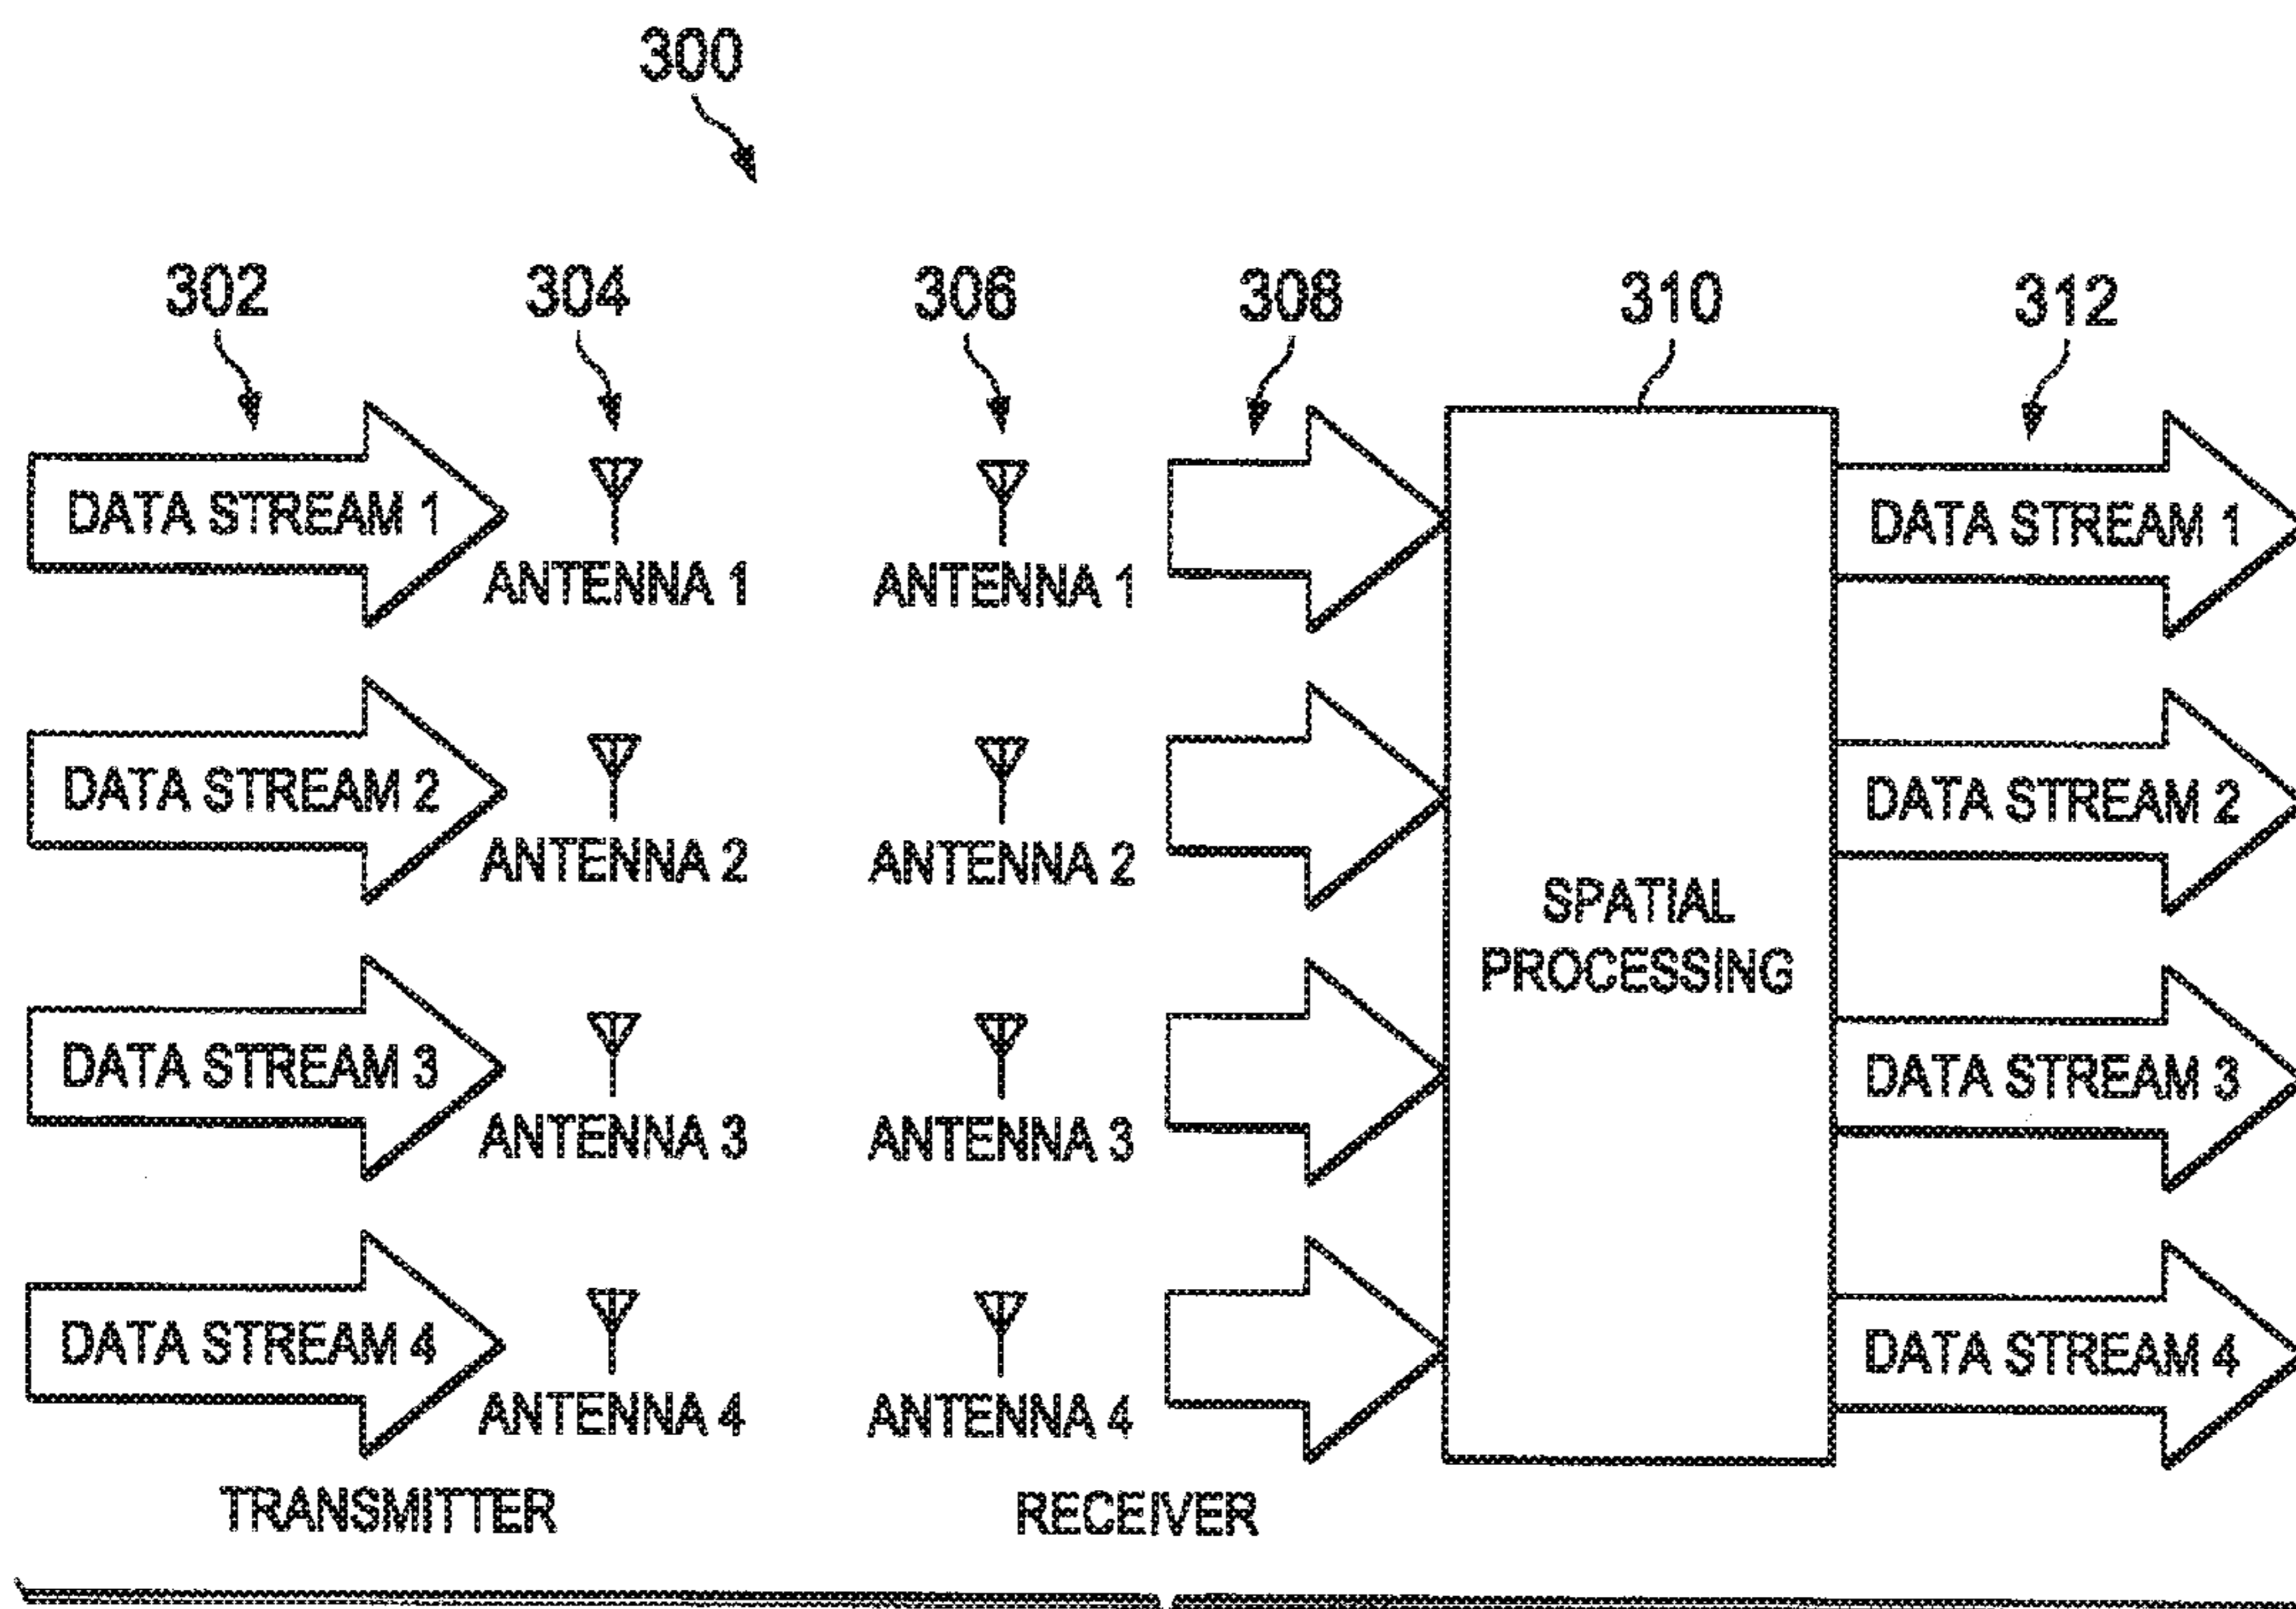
300

302
304
306
308
310
312

DATA STREAM 1
ANTENNA 1
ANTENNA 1
DATA STREAM 1

DATA STREAM 2
ANTENNA 2
ANTENNA 2
DATA STREAM 2

SPATIAL PROCESSING

DATA STREAM 3
ANTENNA 3
ANTENNA 3
DATA STREAM 3

DATA STREAM 4
ANTENNA 4
ANTENNA 4
DATA STREAM 4

TRANSMITTER
RECEIVER